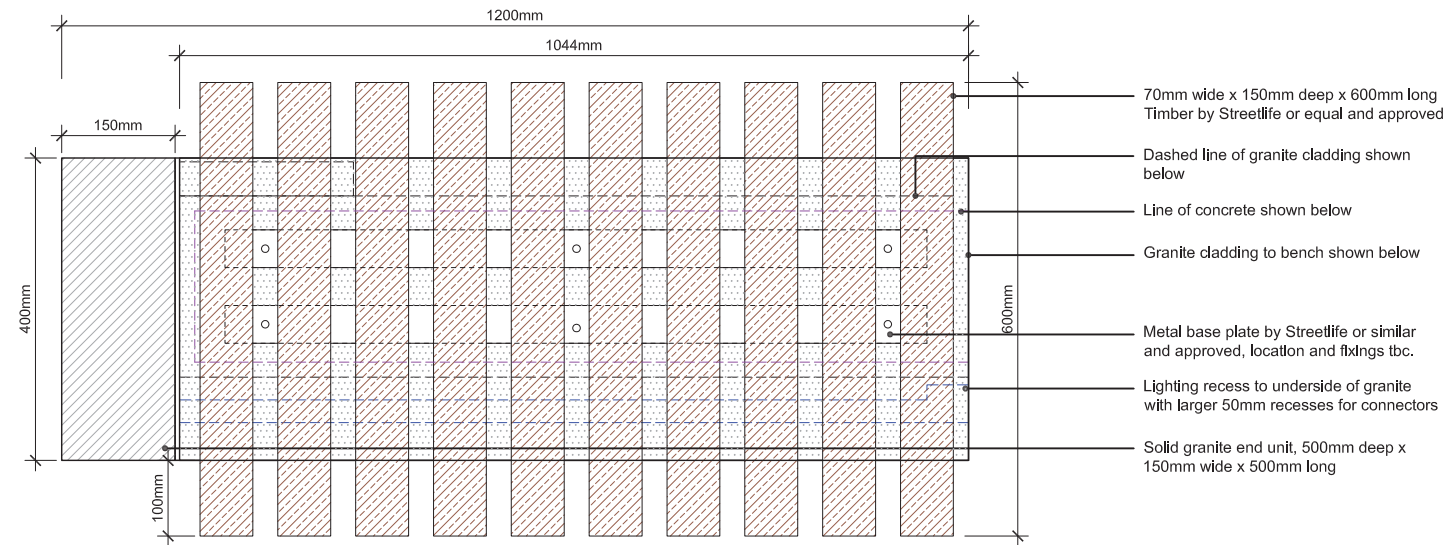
1200mm

1044mm

150mm

400mm

600mm

100mm

70mm wide x 150mm deep x 600mm long Timber by Streetlife or equal and approved

Dashed line of granite cladding shown below

Line of concrete shown below

Granite cladding to bench shown below

Metal base plate by Streetlife or similar and approved, location and fixings tbc.

Lighting recess to underside of granite with larger 50mm recesses for connectors

Solid granite end unit, 500mm deep x 150mm wide x 500mm long